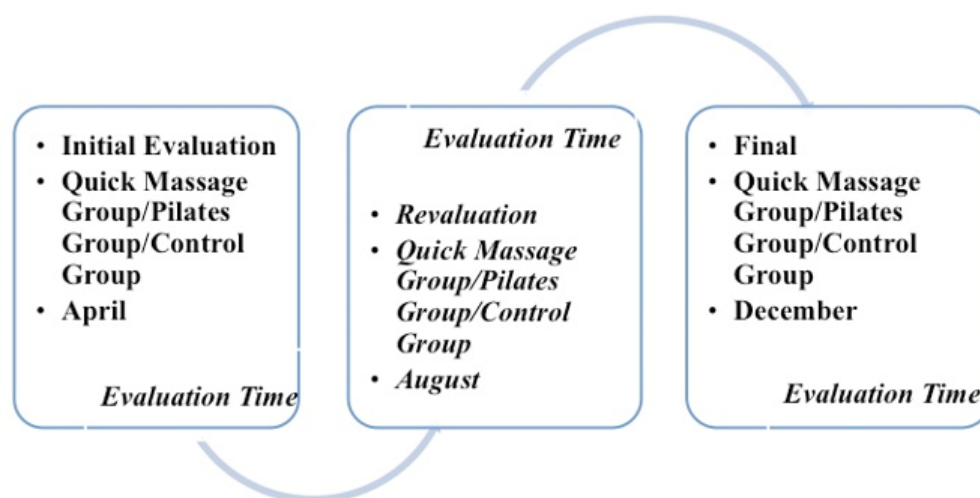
- Initial Evaluation
- Quick Massage Group/Pilates Group/Control Group
- April

Evaluation Time

Evaluation Time

- Revaluation
- Quick Massage Group/Pilates Group/Control Group
- August

- Final
- Quick Massage Group/Pilates Group/Control Group
- December

Evaluation Time